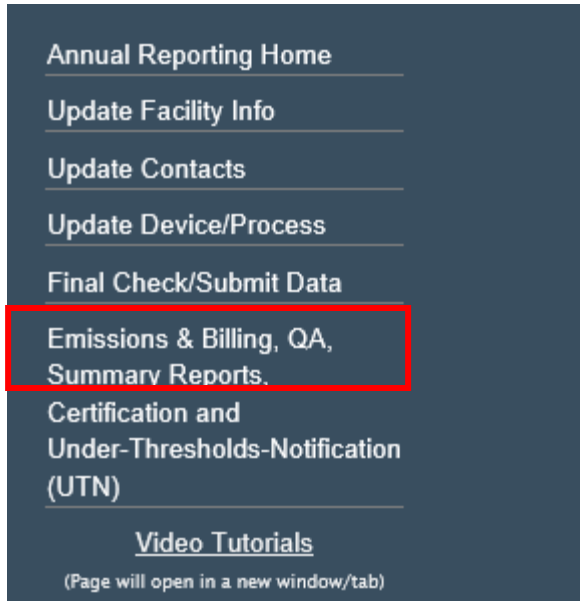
Annual Reporting Home

Update Facility Info

Update Contacts

Update Device/Process

Final Check/Submit Data

Emissions & Billing, QA, Summary Reports, Certification and Under-Thresholds-Notification (UTN)

Video Tutorials

(Page will open in a new window/tab)